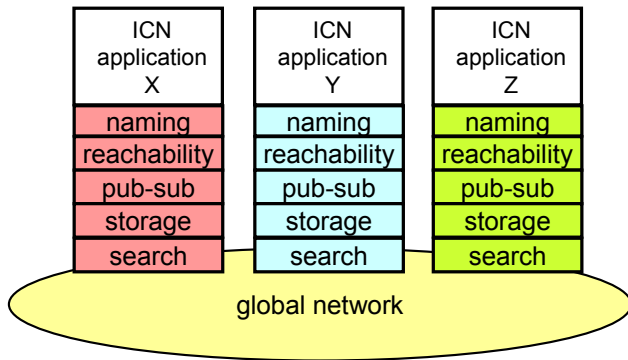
ICN application X

naming

reachability

pub-sub

storage

search

ICN application Y

naming

reachability

pub-sub

storage

search

ICN application Z

naming

reachability

pub-sub

storage

search

global network